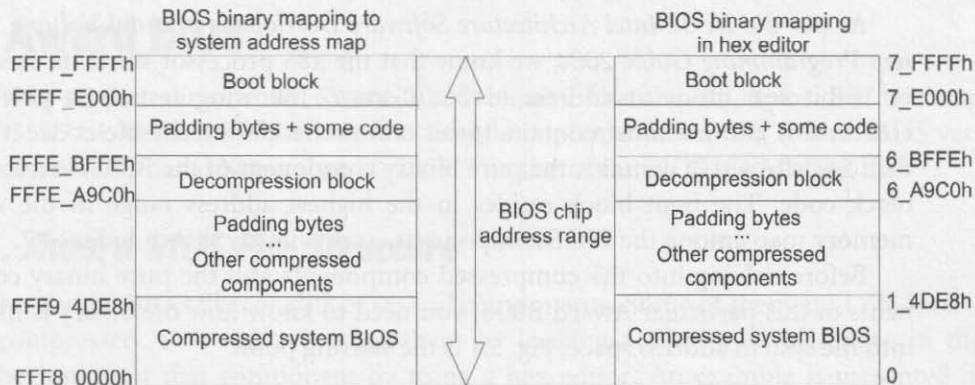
BIOS binary mapping to system address map

BIOS binary mapping in hex editor

FFFF_FFFFh
FFFF_E000h

Boot block

Padding bytes + some code

FFFE_BFFEh
FFFE_A9C0h

Decompression block

Padding bytes
...
Other compressed components

FFF9_4DE8h

Compressed system BIOS

FFF8_0000h

BIOS chip address range

Boot block

Padding bytes + some code

Decompression block

Padding bytes
...
Other compressed components

Compressed system BIOS

7_FFFFh
7_E000h
6_BFFEh
6_A9C0h
1_4DE8h
0